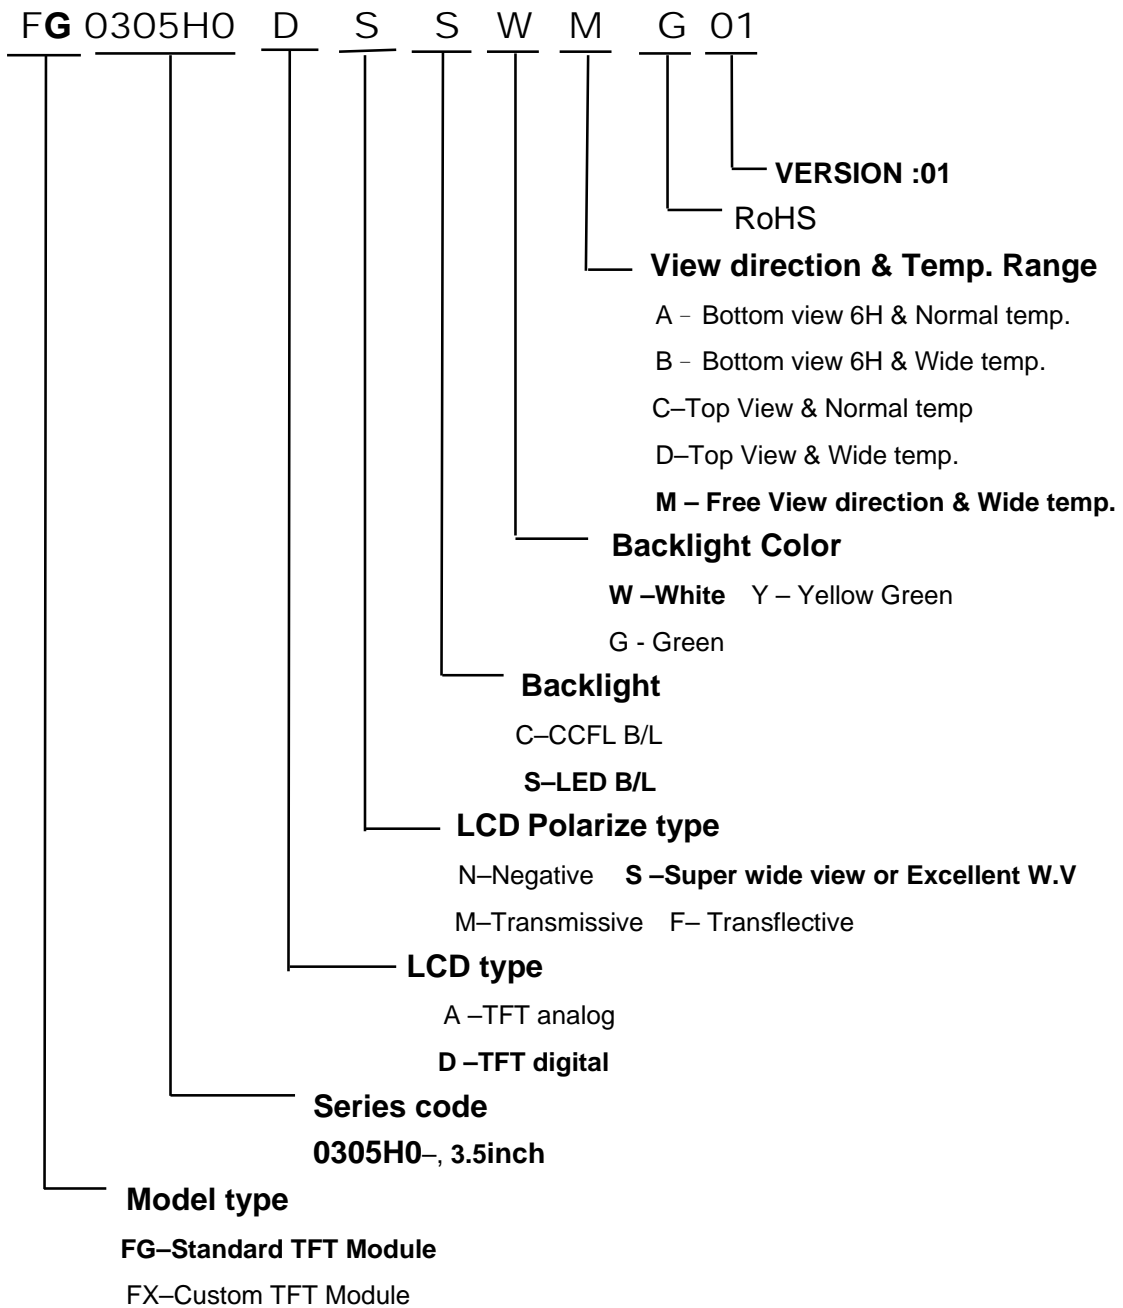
FG 0305H0 D S S W M G 01

VERSION :01

RoHS

View direction & Temp. Range

A – Bottom view 6H & Normal temp.

B – Bottom view 6H & Wide temp.

C–Top View & Normal temp

D–Top View & Wide temp.

M – Free View direction & Wide temp.

Backlight Color

W –White Y – Yellow Green

G - Green

Backlight

C–CCFL B/L

S–LED B/L

LCD Polarize type

N–Negative S –Super wide view or Excellent W.V

M–Transmissive F– Transflective

LCD type

A –TFT analog

D –TFT digital

Series code

0305H0–, 3.5inch

Model type

FG–Standard TFT Module

FX–Custom TFT Module